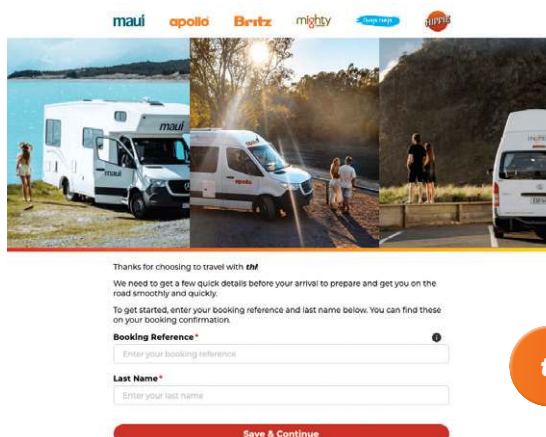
maui apollo Britz mighty cheapa campa HIPPIE

maui

apollo

HIPPIE

Thanks for choosing to travel with thl

We need to get a few quick details before your arrival to prepare and get you on the road smoothly and quickly.

To get started, enter your booking reference and last name below. You can find these on your booking confirmation.

Booking Reference*

Enter your booking reference

Last Name*

Enter your last name

Save & Continue